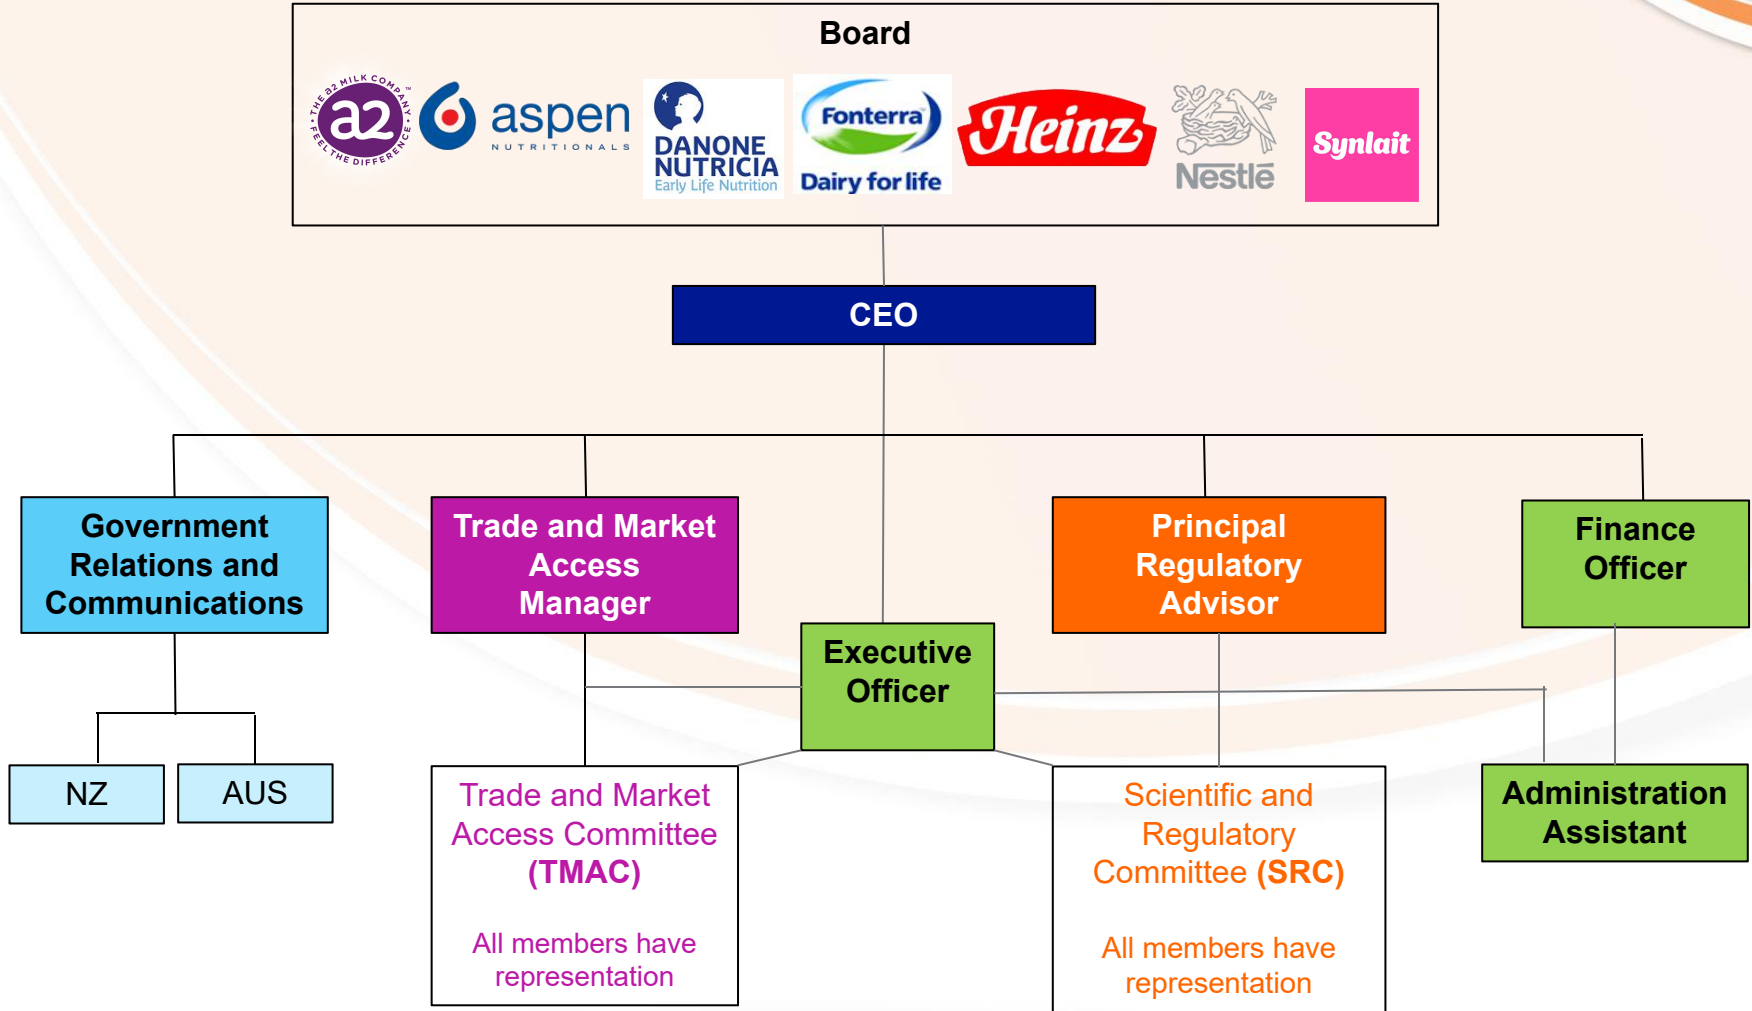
Board

THE a2 MILK COMPANY · FEEL THE DIFFERENCE · a2

aspen NUTRITIONALS

DANONE NUTRICIA Early Life Nutrition

Fonterra Dairy for life

Heinz

Nestlé

Synlait

CEO

Government Relations and Communications

Trade and Market Access Manager

Principal Regulatory Advisor

Finance Officer

Executive Officer

NZ

AUS

Trade and Market Access Committee (TMAC)

All members have representation

Scientific and Regulatory Committee (SRC)

All members have representation

Administration Assistant